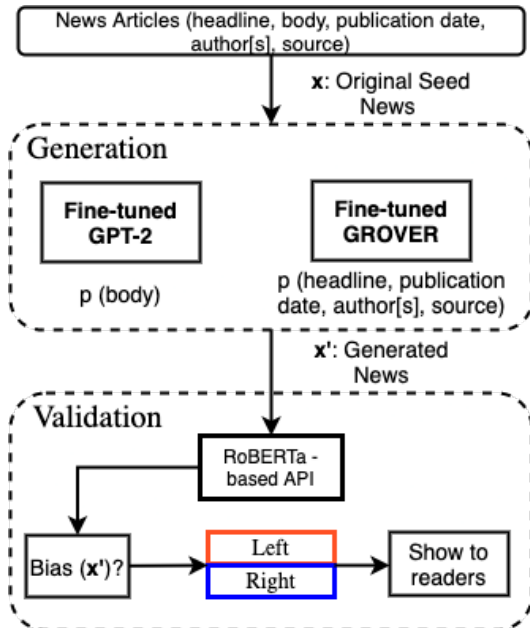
News Articles (headline, body, publication date, author[s], source)

**x**: Original Seed News

Generation

**Fine-tuned GPT-2**

p (body)

**Fine-tuned GROVER**

p (headline, publication date, author[s], source)

**x'**: Generated News

Validation

RoBERTa - based API

Bias (**x'**)?

Left

Right

Show to readers